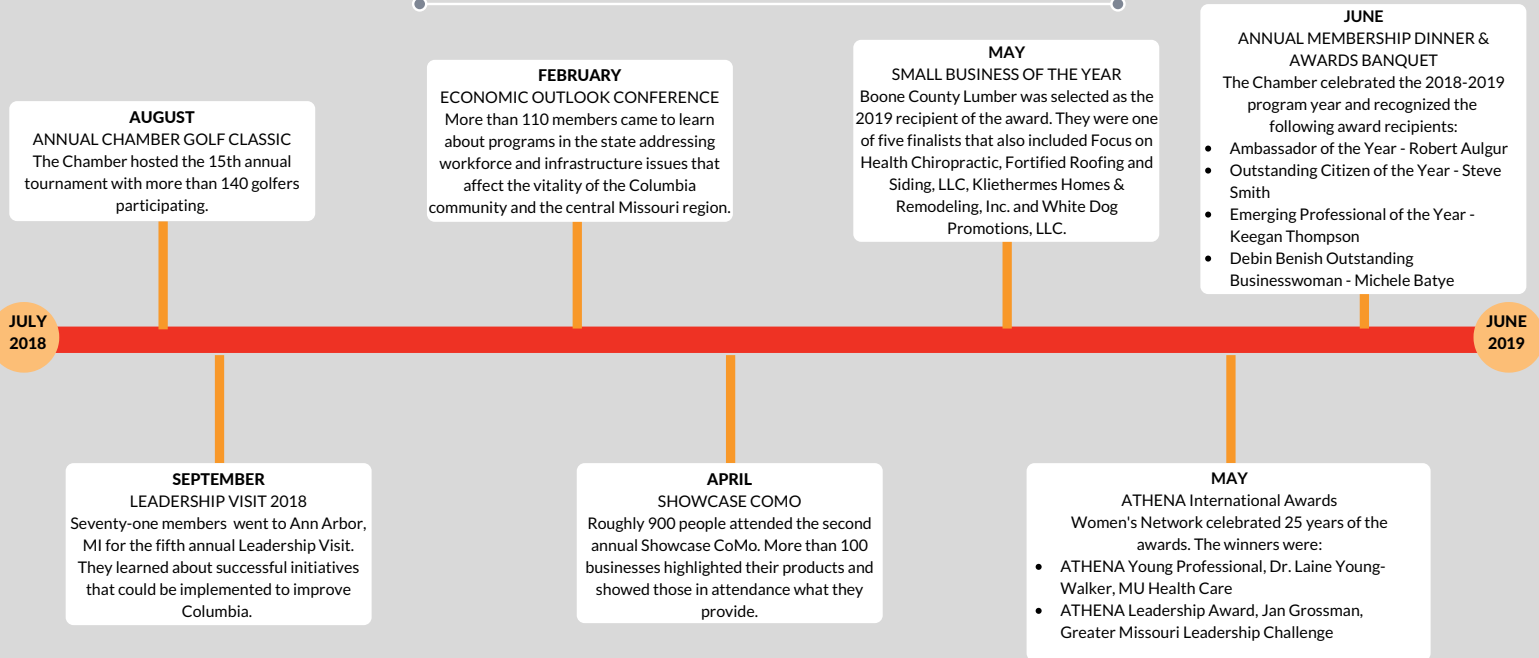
JULY 2018

AUGUST
ANNUAL CHAMBER GOLF CLASSIC
The Chamber hosted the 15th annual tournament with more than 140 golfers participating.

SEPTEMBER
LEADERSHIP VISIT 2018
Seventy-one members went to Ann Arbor, MI for the fifth annual Leadership Visit. They learned about successful initiatives that could be implemented to improve Columbia.

FEBRUARY
ECONOMIC OUTLOOK CONFERENCE
More than 110 members came to learn about programs in the state addressing workforce and infrastructure issues that affect the vitality of the Columbia community and the central Missouri region.

APRIL
SHOWCASE COMO
Roughly 900 people attended the second annual Showcase CoMo. More than 100 businesses highlighted their products and showed those in attendance what they provide.

MAY
SMALL BUSINESS OF THE YEAR
Boone County Lumber was selected as the 2019 recipient of the award. They were one of five finalists that also included Focus on Health Chiropractic, Fortified Roofing and Siding, LLC, Kliethermes Homes & Remodeling, Inc. and White Dog Promotions, LLC.

MAY
ATHENA International Awards
Women's Network celebrated 25 years of the awards. The winners were:
• ATHENA Young Professional, Dr. Laine Young-Walker, MU Health Care
• ATHENA Leadership Award, Jan Grossman, Greater Missouri Leadership Challenge

JUNE
ANNUAL MEMBERSHIP DINNER & AWARDS BANQUET
The Chamber celebrated the 2018-2019 program year and recognized the following award recipients:
• Ambassador of the Year - Robert Aulgur
• Outstanding Citizen of the Year - Steve Smith
• Emerging Professional of the Year - Keegan Thompson
• Debin Benish Outstanding Businesswoman - Michele Batye

JUNE 2019